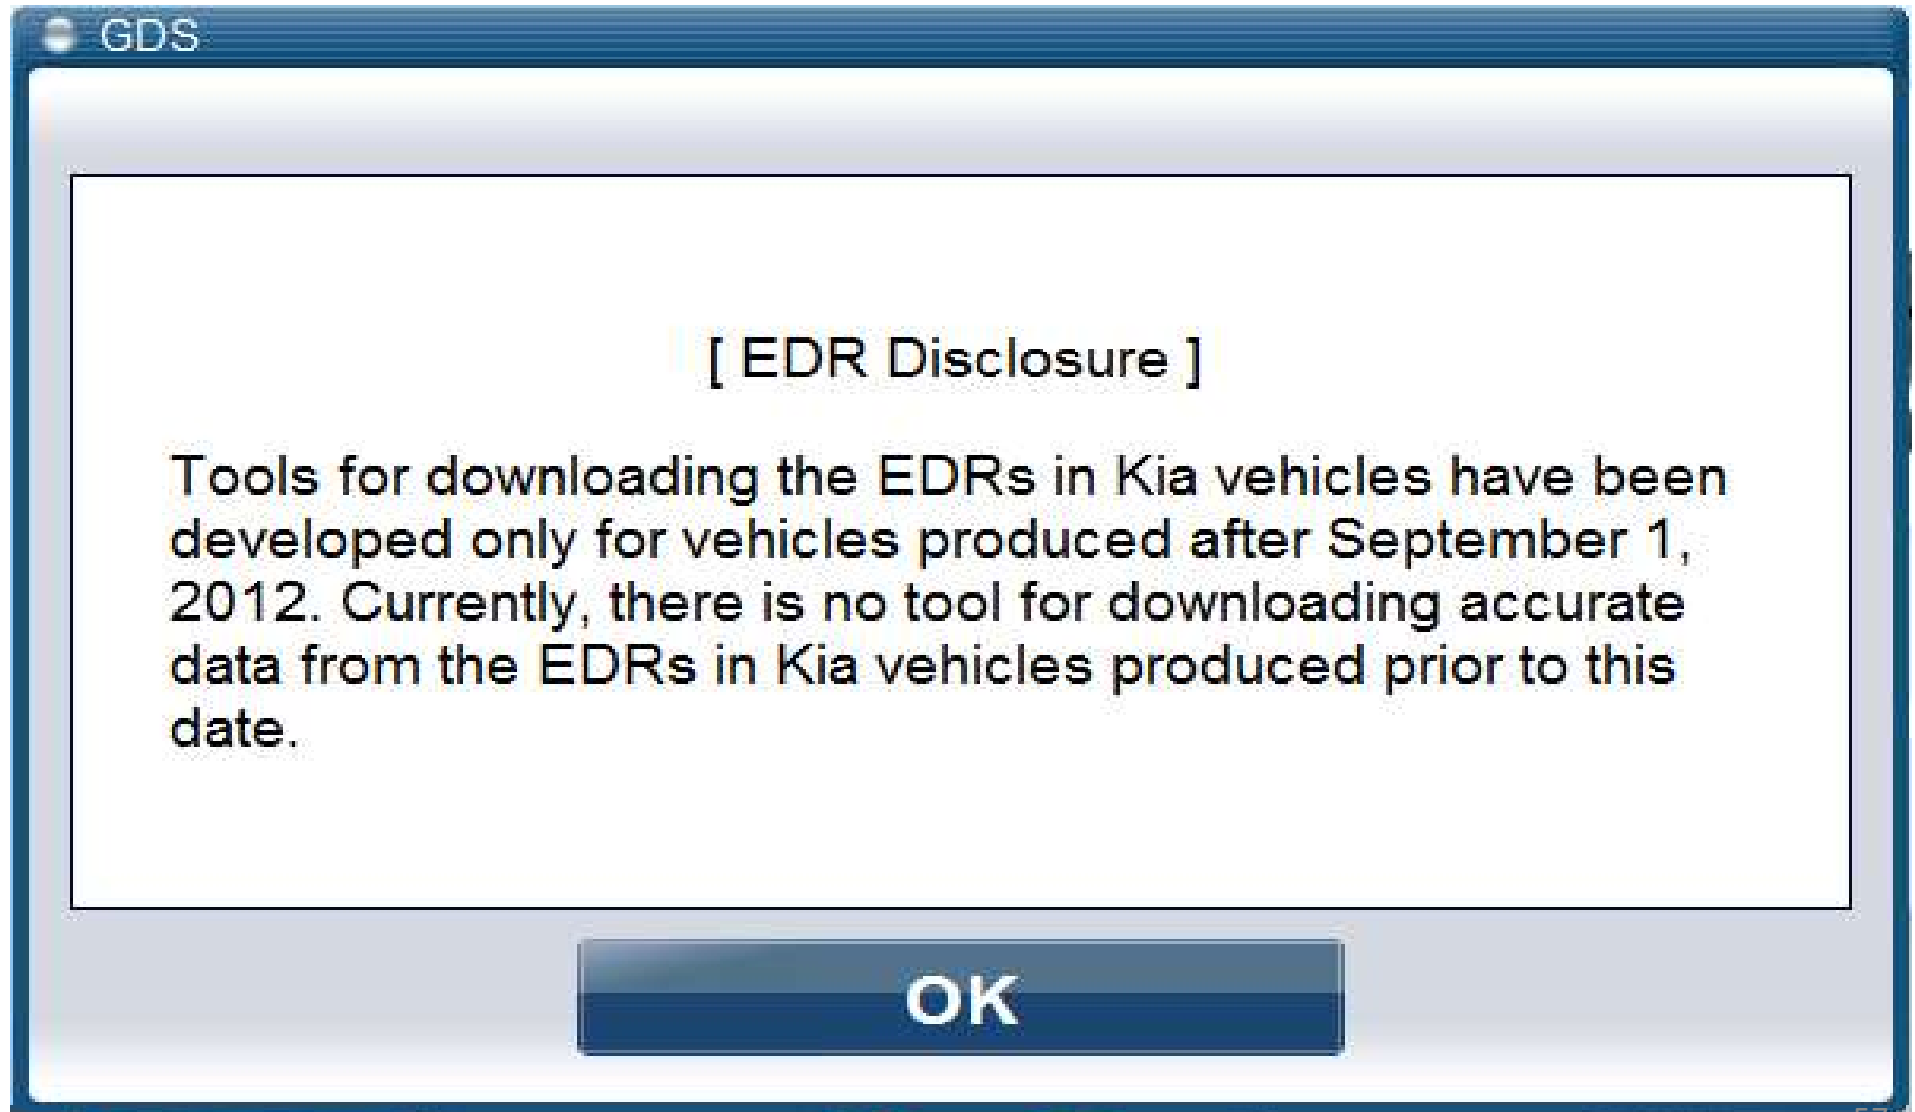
GDS

[ EDR Disclosure ]

Tools for downloading the EDRs in Kia vehicles have been developed only for vehicles produced after September 1, 2012. Currently, there is no tool for downloading accurate data from the EDRs in Kia vehicles produced prior to this date.

OK